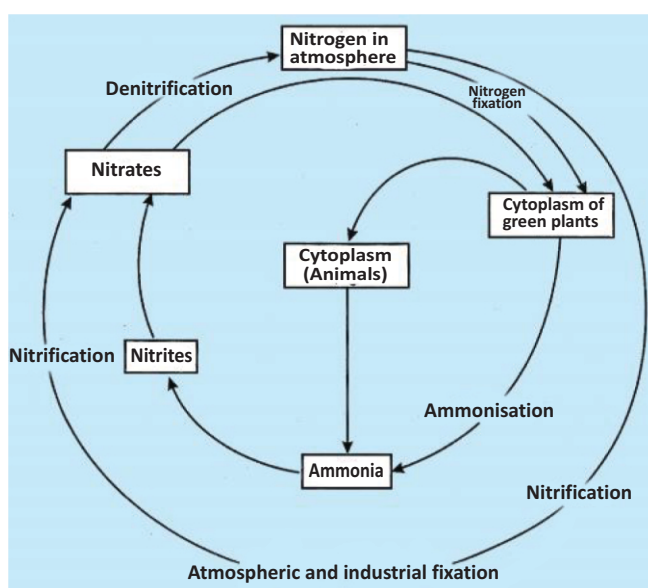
Nitrogen in atmosphere

Denitrification

Nitrogen fixation

Nitrates

Cytoplasm of green plants

Cytoplasm (Animals)

Nitrification

Nitrites

Ammonisation

Ammonia

Nitrification

Atmospheric and industrial fixation